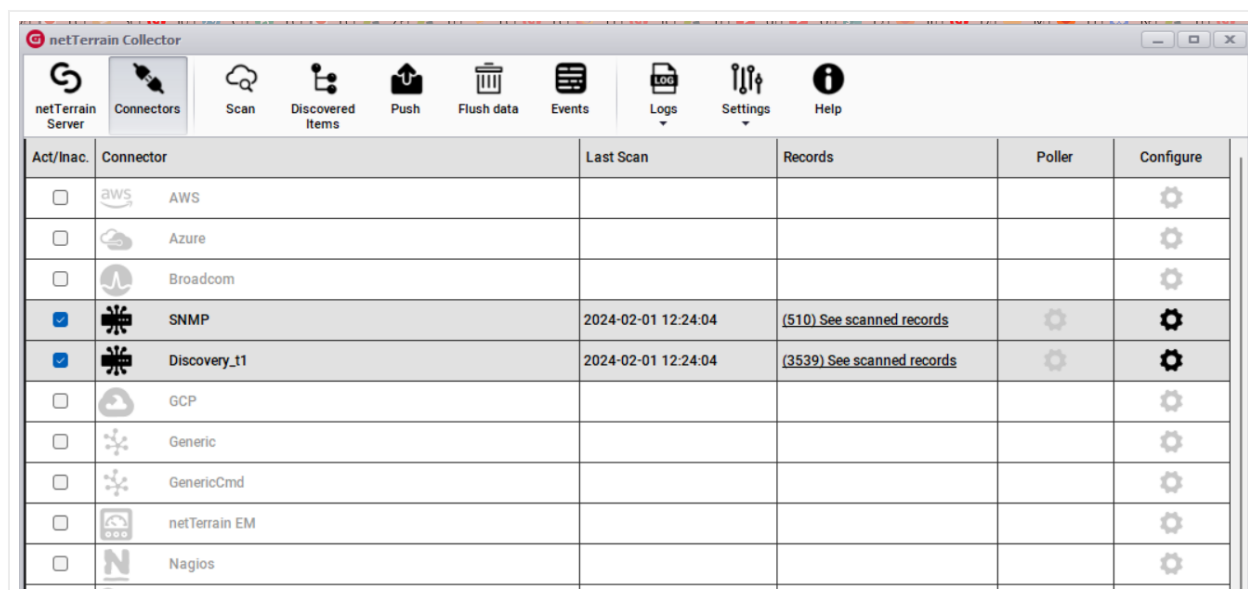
netTerrain Collector

netTerrain Server | Connectors | Scan | Discovered Items | Push | Flush data | Events | Logs | Settings | Help

LOG

| Act/Inac. | Connector | Last Scan | Records | Poller | Configure |
|---|---|---|---|---|---|
| | aws AWS | | | | |
| | Azure | | | | |
| | Broadcom | | | | |
| | SNMP | 2024-02-01 12:24:04 | (510) See scanned records | | |
| | Discovery_t1 | 2024-02-01 12:24:04 | (3539) See scanned records | | |
| | GCP | | | | |
| | Generic | | | | |
| | GenericCmd | | | | |
| | netTerrain EM | | | | |
| | Nagios | | | | |